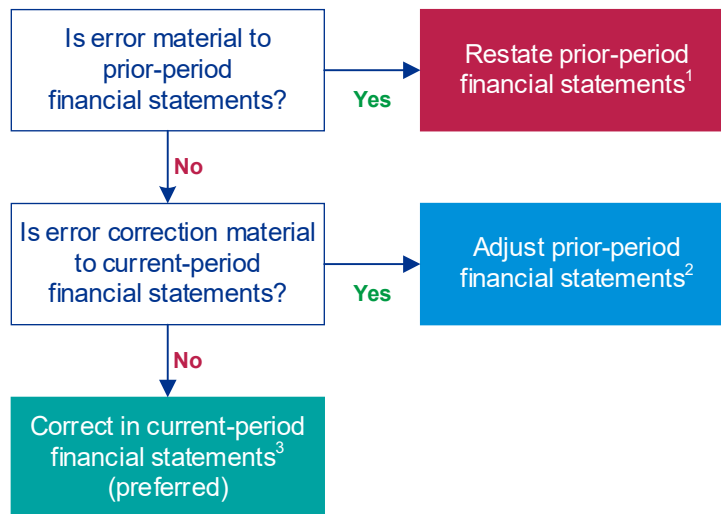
Is error material to prior-period financial statements?

Yes

Restate prior-period financial statements$^1$

No

Is error correction material to current-period financial statements?

Yes

Adjust prior-period financial statements$^2$

No

Correct in current-period financial statements$^3$ (preferred)